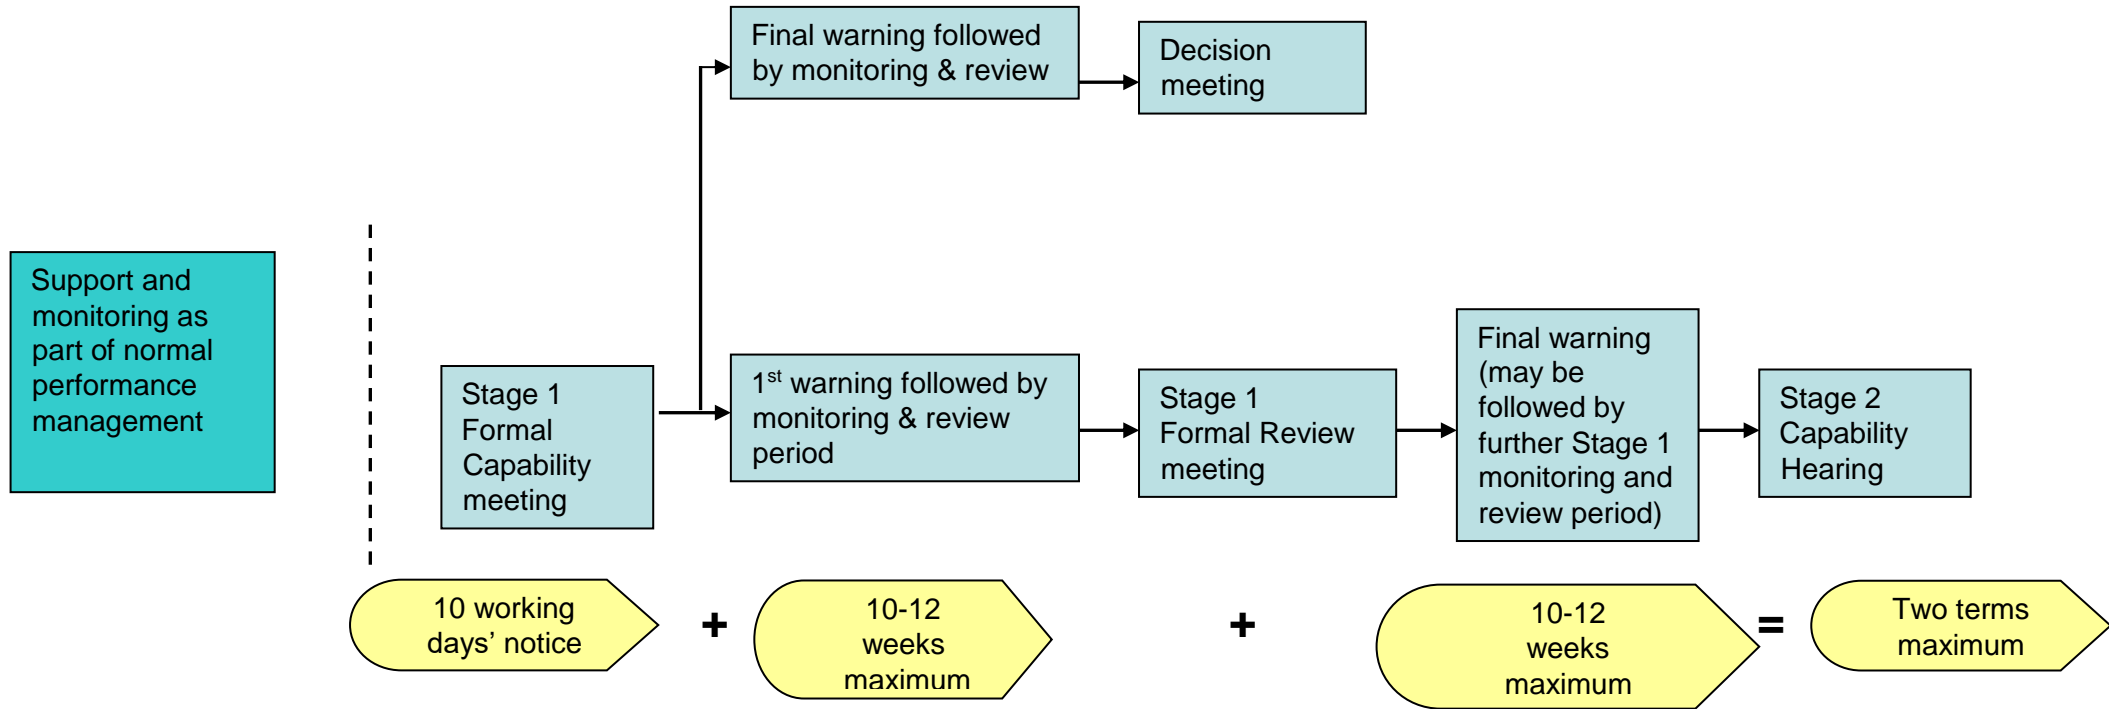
Final warning followed by monitoring & review

Decision meeting

Support and monitoring as part of normal performance management

Stage 1 Formal Capability meeting

$1^{st}$ warning followed by monitoring & review period

Stage 1 Formal Review meeting

Final warning (may be followed by further Stage 1 monitoring and review period)

Stage 2 Capability Hearing

10 working days' notice

+

10-12 weeks maximum

+

10-12 weeks maximum

=

Two terms maximum